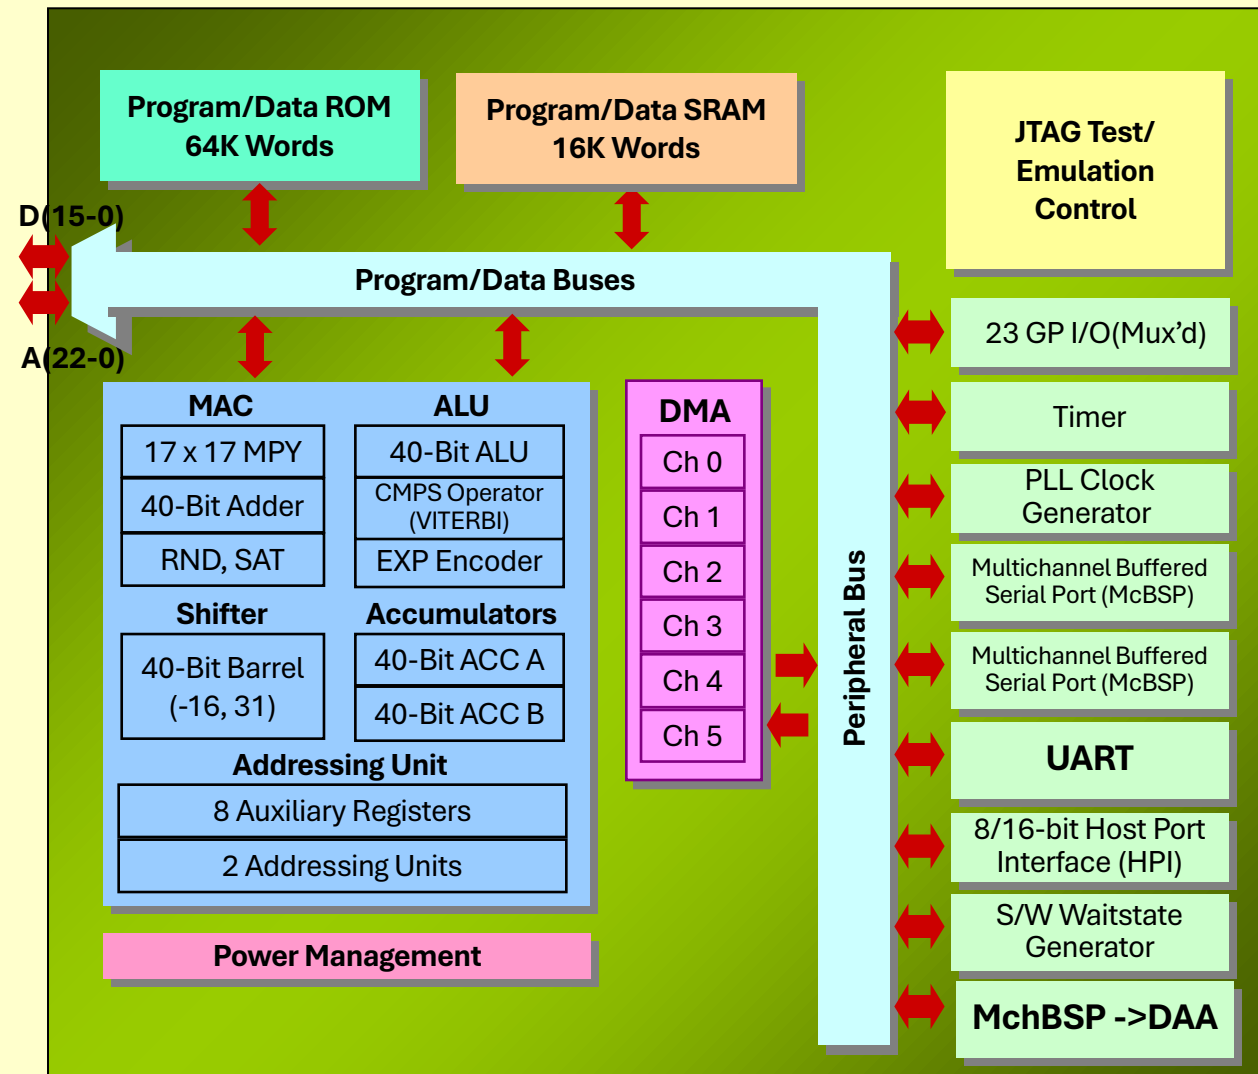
Program/Data ROM
64K Words

Program/Data SRAM
16K Words

JTAG Test/
Emulation
Control

D(15-0)

Program/Data Buses

A(22-0)

MAC
17 x 17 MPY
40-Bit Adder
RND, SAT

ALU
40-Bit ALU
CMPS Operator
(VITERBI)
EXP Encoder

Shifter
40-Bit Barrel
(-16, 31)

Accumulators
40-Bit ACC A
40-Bit ACC B

Addressing Unit
8 Auxiliary Registers
2 Addressing Units

DMA
Ch 0
Ch 1
Ch 2
Ch 3
Ch 4
Ch 5

Peripheral Bus

23 GP I/O(Mux'd)

Timer

PLL Clock
Generator

Multichannel Buffered
Serial Port (McBSP)

Multichannel Buffered
Serial Port (McBSP)

UART

8/16-bit Host Port
Interface (HPI)

S/W Waitstate
Generator

MchBSP ->DAA

Power Management